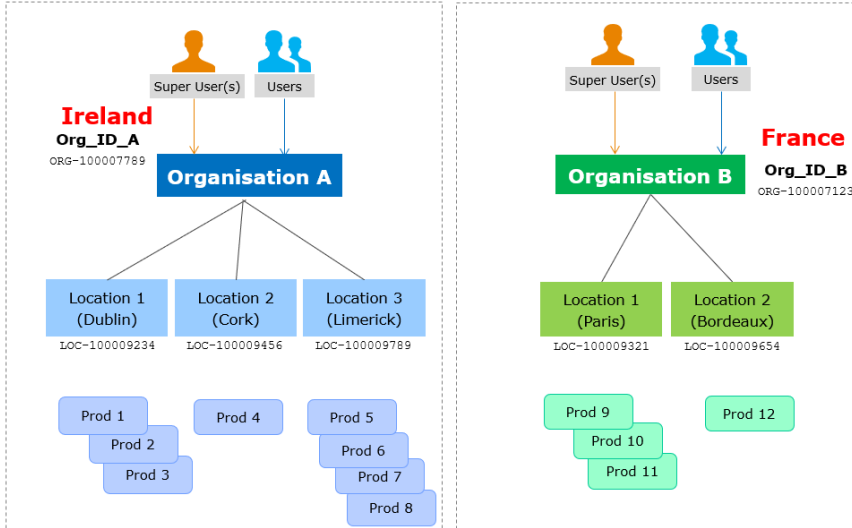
Super User(s)
Users
Ireland
Org_ID_A
ORG-100007789
Organisation A
Location 1 (Dublin)
LOC-100009234
Location 2 (Cork)
LOC-100009456
Location 3 (Limerick)
LOC-100009789
Prod 1
Prod 2
Prod 3
Prod 4
Prod 5
Prod 6
Prod 7
Prod 8

Super User(s)
Users
France
Org_ID_B
ORG-100007123
Organisation B
Location 1 (Paris)
LOC-100009321
Location 2 (Bordeaux)
LOC-100009654
Prod 9
Prod 10
Prod 11
Prod 12